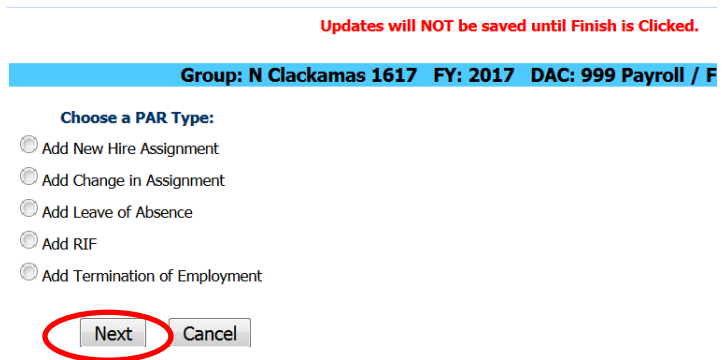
Updates will NOT be saved until Finish is Clicked.

Group: N Clackamas 1617 FY: 2017 DAC: 999 Payroll / F

Choose a PAR Type:

Add New Hire Assignment

Add Change in Assignment

Add Leave of Absence

Add RIF

Add Termination of Employment

Next Cancel